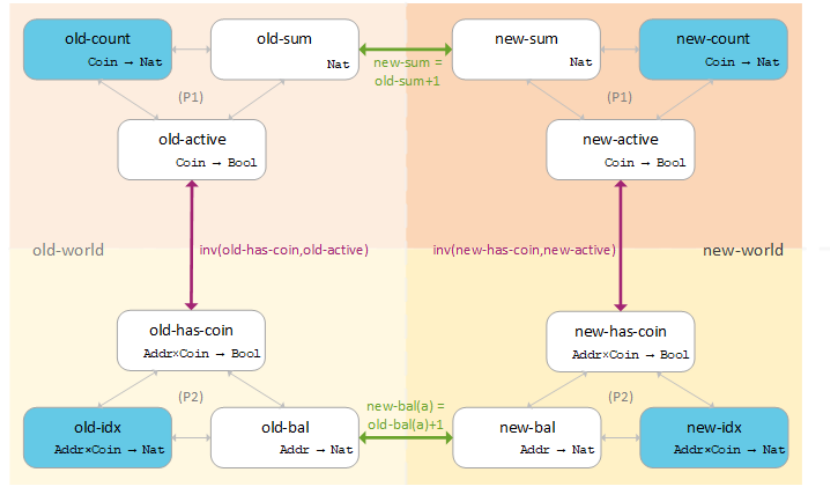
old-count
Coin → Nat

old-sum
Nat

new-sum = old-sum+1

new-sum
Nat

new-count
Coin → Nat

(P1)

(P1)

old-active
Coin → Bool

new-active
Coin → Bool

old-world

inv(old-has-coin,old-active)

inv(new-has-coin,new-active)

new-world

old-has-coin
Addr×Coin → Bool

new-has-coin
Addr×Coin → Bool

(P2)

(P2)

old-idx
Addr×Coin → Nat

old-bal
Addr → Nat

new-bal(a) = old-bal(a)+1

new-bal
Addr → Nat

new-idx
Addr×Coin → Nat